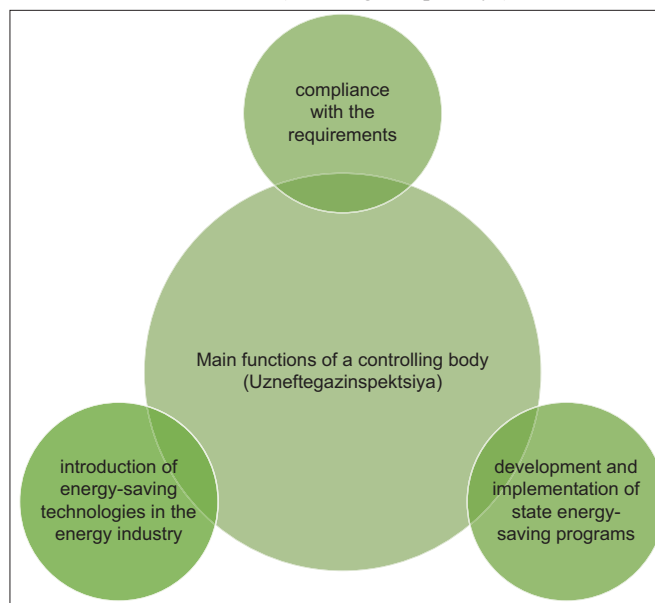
compliance with the requirements

Main functions of a controlling body (Uzneftegazinspektsiya)

introduction of energy-saving technologies in the energy industry

development and implementation of state energy-saving programs